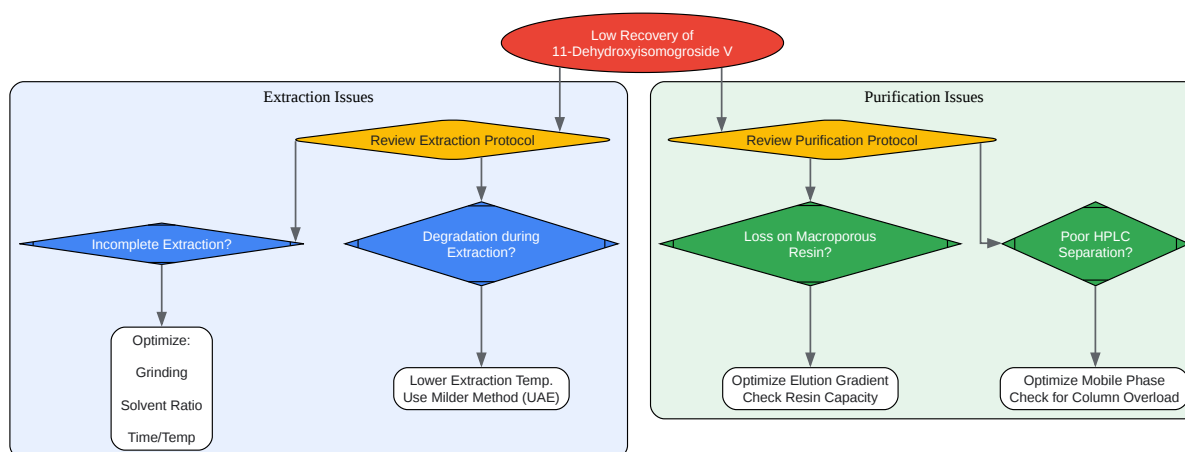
Low Recovery of 11-Dehydroxyisomogroside V

Extraction Issues

Review Extraction Protocol

Incomplete Extraction?

Degradation during Extraction?

Optimize:

Grinding

Solvent Ratio

Time/Temp

Lower Extraction Temp.
Use Milder Method (UAE)

Purification Issues

Review Purification Protocol

Loss on Macroporous Resin?

Poor HPLC Separation?

Optimize Elution Gradient
Check Resin Capacity

Optimize Mobile Phase
Check for Column Overload